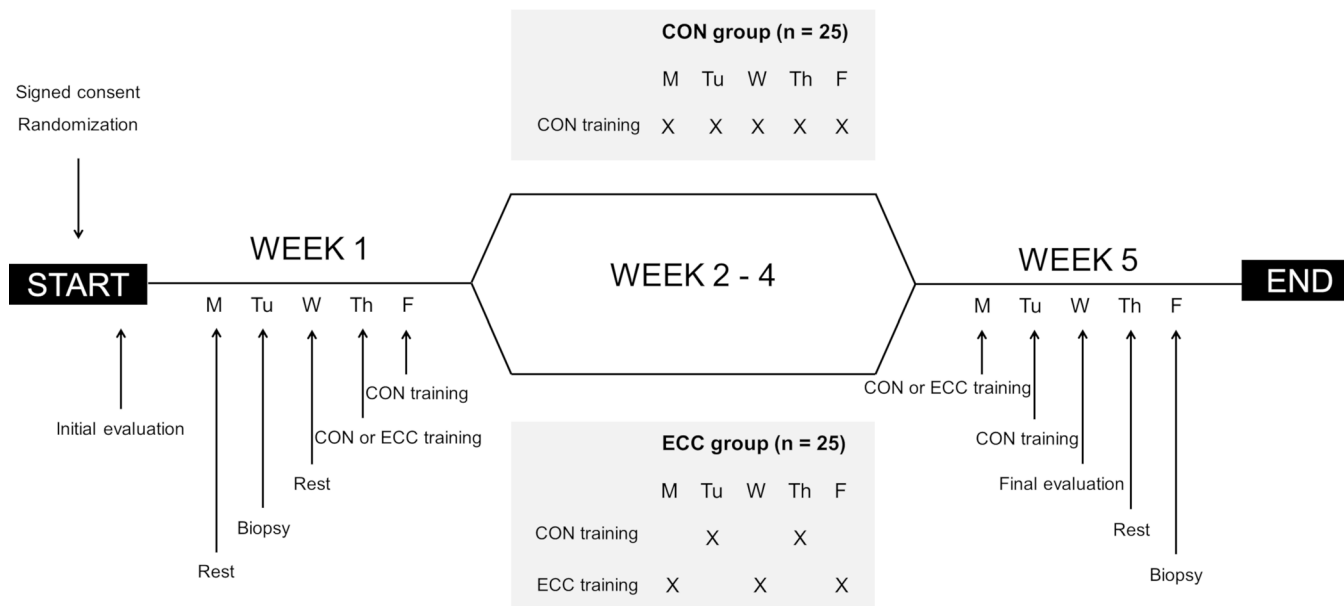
CON group (n = 25)

| | M | Tu | W | Th | F |
|---|---|---|---|---|---|
| CON training | X | X | X | X | X |

Signed consent
Randomization

START

WEEK 1

M Tu W Th F

Initial evaluation

CON training
CON or ECC training
Rest
Biopsy
Rest

WEEK 2 - 4

WEEK 5

END

M Tu W Th F

CON or ECC training
CON training
Final evaluation
Rest
Biopsy

ECC group (n = 25)

| | M | Tu | W | Th | F |
|---|---|---|---|---|---|
| CON training | | X | | X | |
| ECC training | X | | X | | X |